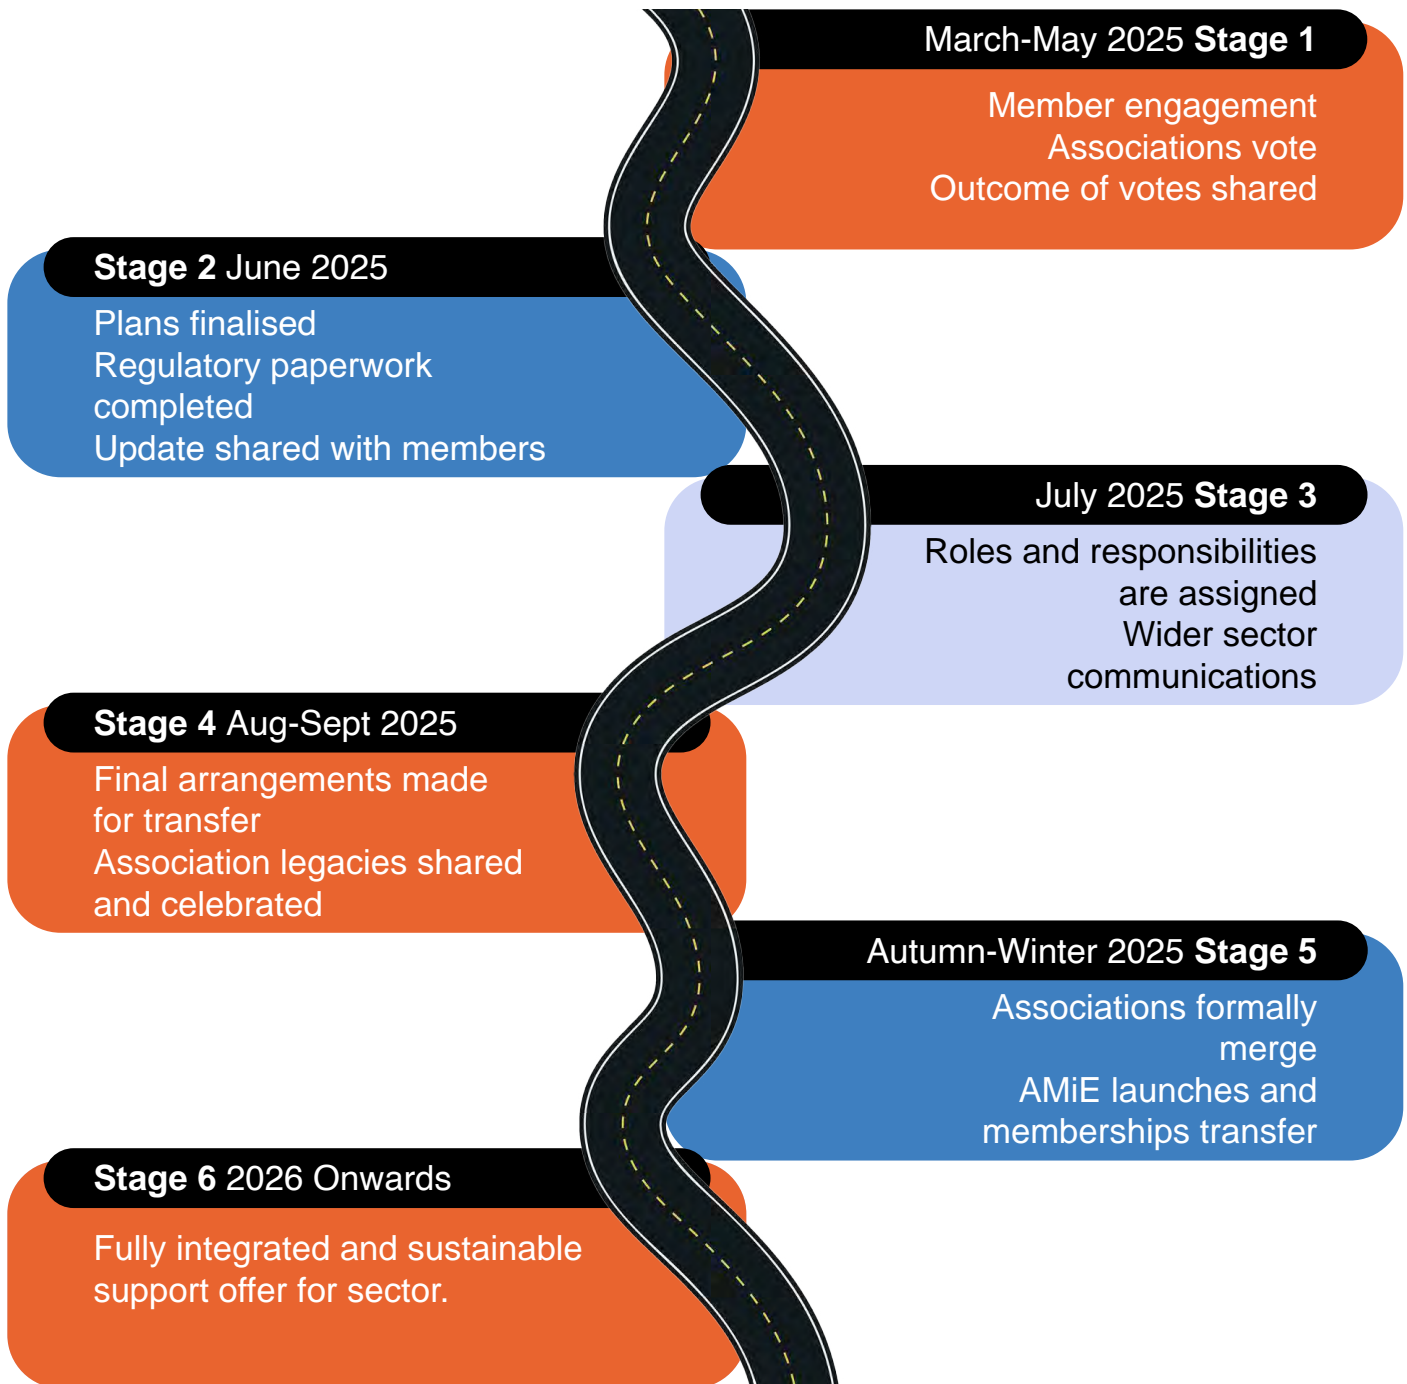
March-May 2025 **Stage 1**

Member engagement
Associations vote
Outcome of votes shared

**Stage 2** June 2025

Plans finalised
Regulatory paperwork completed
Update shared with members

July 2025 **Stage 3**

Roles and responsibilities are assigned
Wider sector communications

**Stage 4** Aug-Sept 2025

Final arrangements made for transfer
Association legacies shared and celebrated

Autumn-Winter 2025 **Stage 5**

Associations formally merge
AMiE launches and memberships transfer

**Stage 6** 2026 Onwards

Fully integrated and sustainable support offer for sector.